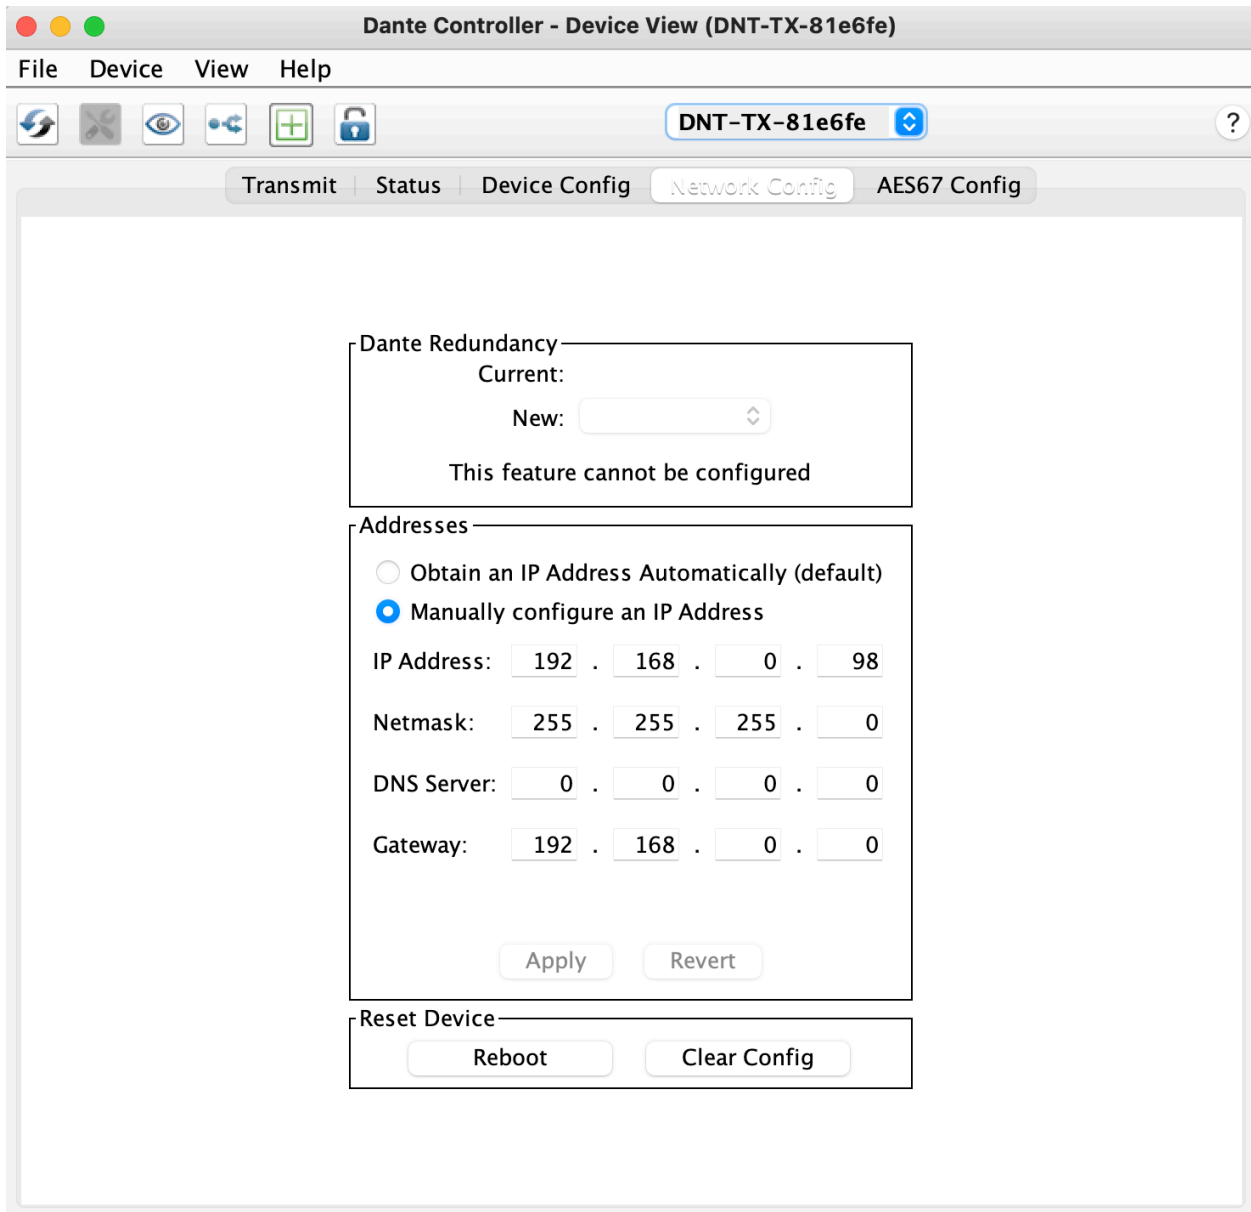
Dante Controller - Device View (DNT-TX-81e6fe)

File Device View Help

DNT-TX-81e6fe

?

Transmit | Status | Device Config | Network Config | AES67 Config

Dante Redundancy

Current:

New:

This feature cannot be configured

Addresses

Obtain an IP Address Automatically (default)

Manually configure an IP Address

IP Address: 192 . 168 . 0 . 98

Netmask: 255 . 255 . 255 . 0

DNS Server: 0 . 0 . 0 . 0

Gateway: 192 . 168 . 0 . 0

Apply Revert

Reset Device

Reboot Clear Config